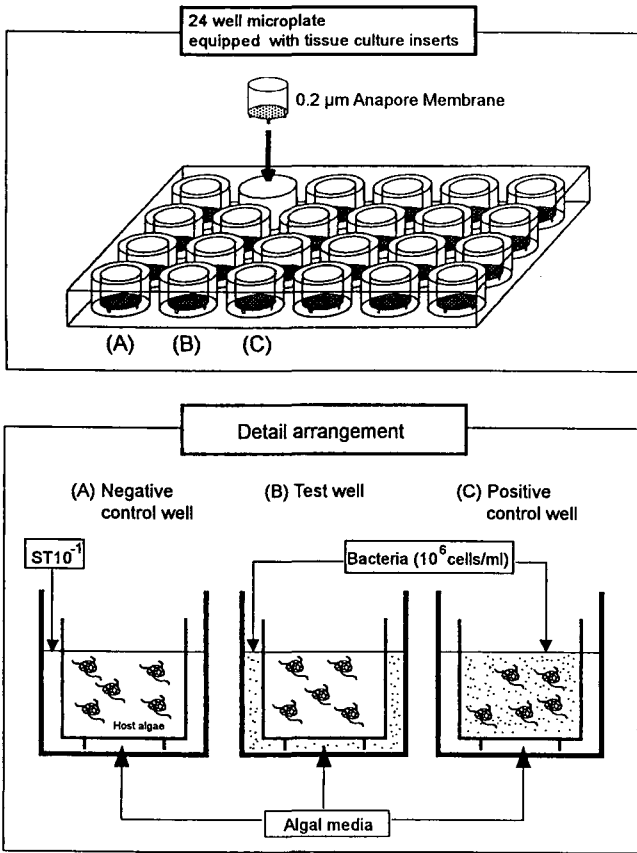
24 well microplate equipped with tissue culture inserts

0.2 µm Anapore Membrane

(A) (B) (C)

Detail arrangement

(A) Negative control well

(B) Test well

(C) Positive control well

$ST10^{-1}$

Bacteria ($10^6$cells/ml)

Host algae

Algal media